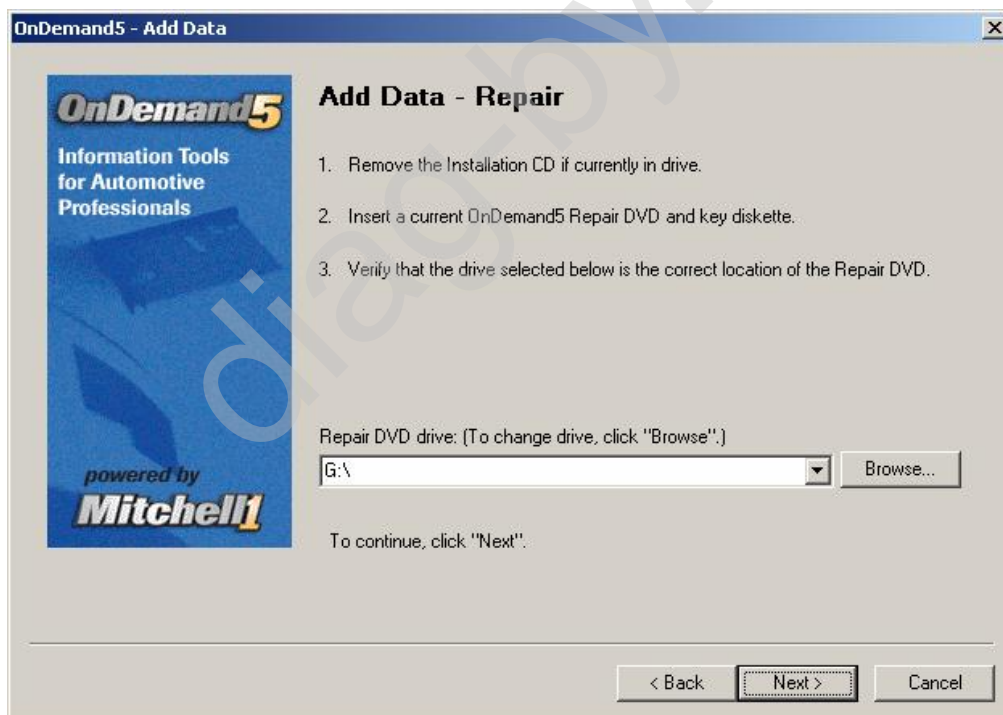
OnDemand5 - Add Data

X

OnDemand5

Information Tools for Automotive Professionals

powered by

Mitchell1

Add Data - Repair

1. Remove the Installation CD if currently in drive.

2. Insert a current OnDemand5 Repair DVD and key diskette.

3. Verify that the drive selected below is the correct location of the Repair DVD.

Repair DVD drive: (To change drive, click "Browse".)

G:\

Browse...

To continue, click "Next".

< Back

Next >

Cancel

diag-by